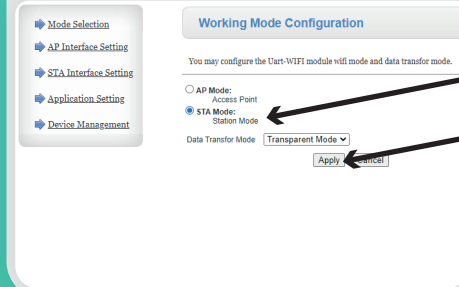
Mode Selection
AP Interface Setting
STA Interface Setting
Application Setting
Device Management

Working Mode Configuration

You may configure the Uart-WIFI module wifi mode and data transfor mode.

AP Mode:
Access Point
STA Mode:
Station Mode

Data Transfor Mode Transparent Mode

Apply Cancel